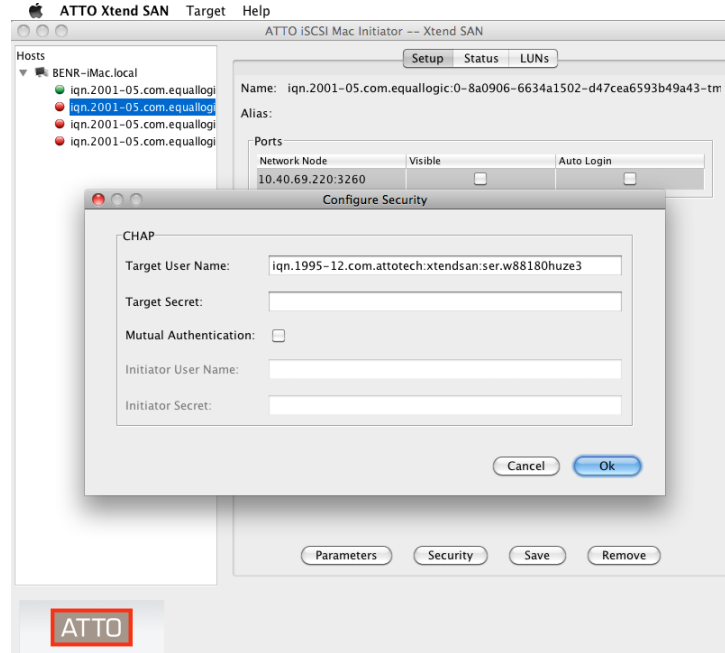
ATTO Xtend SAN Target Help

ATTO iSCSI Mac Initiator -- Xtend SAN

Hosts
BENR-iMac.local
iqn.2001-05.com.equallogi
iqn.2001-05.com.equallogi
iqn.2001-05.com.equallogi
iqn.2001-05.com.equallogi

Setup Status LUNs

Name: iqn.2001-05.com.equallogic:0-8a0906-6634a1502-d47cea6593b49a43-tm

Alias:

Ports

| Network Node | Visible | Auto Login |
|---|---|---|
| 10.40.69.220:3260 | | |

Configure Security

CHAP

Target User Name: iqn.1995-12.com.attotech:xtendsan:ser.w88180huze3

Target Secret:

Mutual Authentication:

Initiator User Name:

Initiator Secret:

Cancel Ok

Parameters Security Save Remove

ATTO